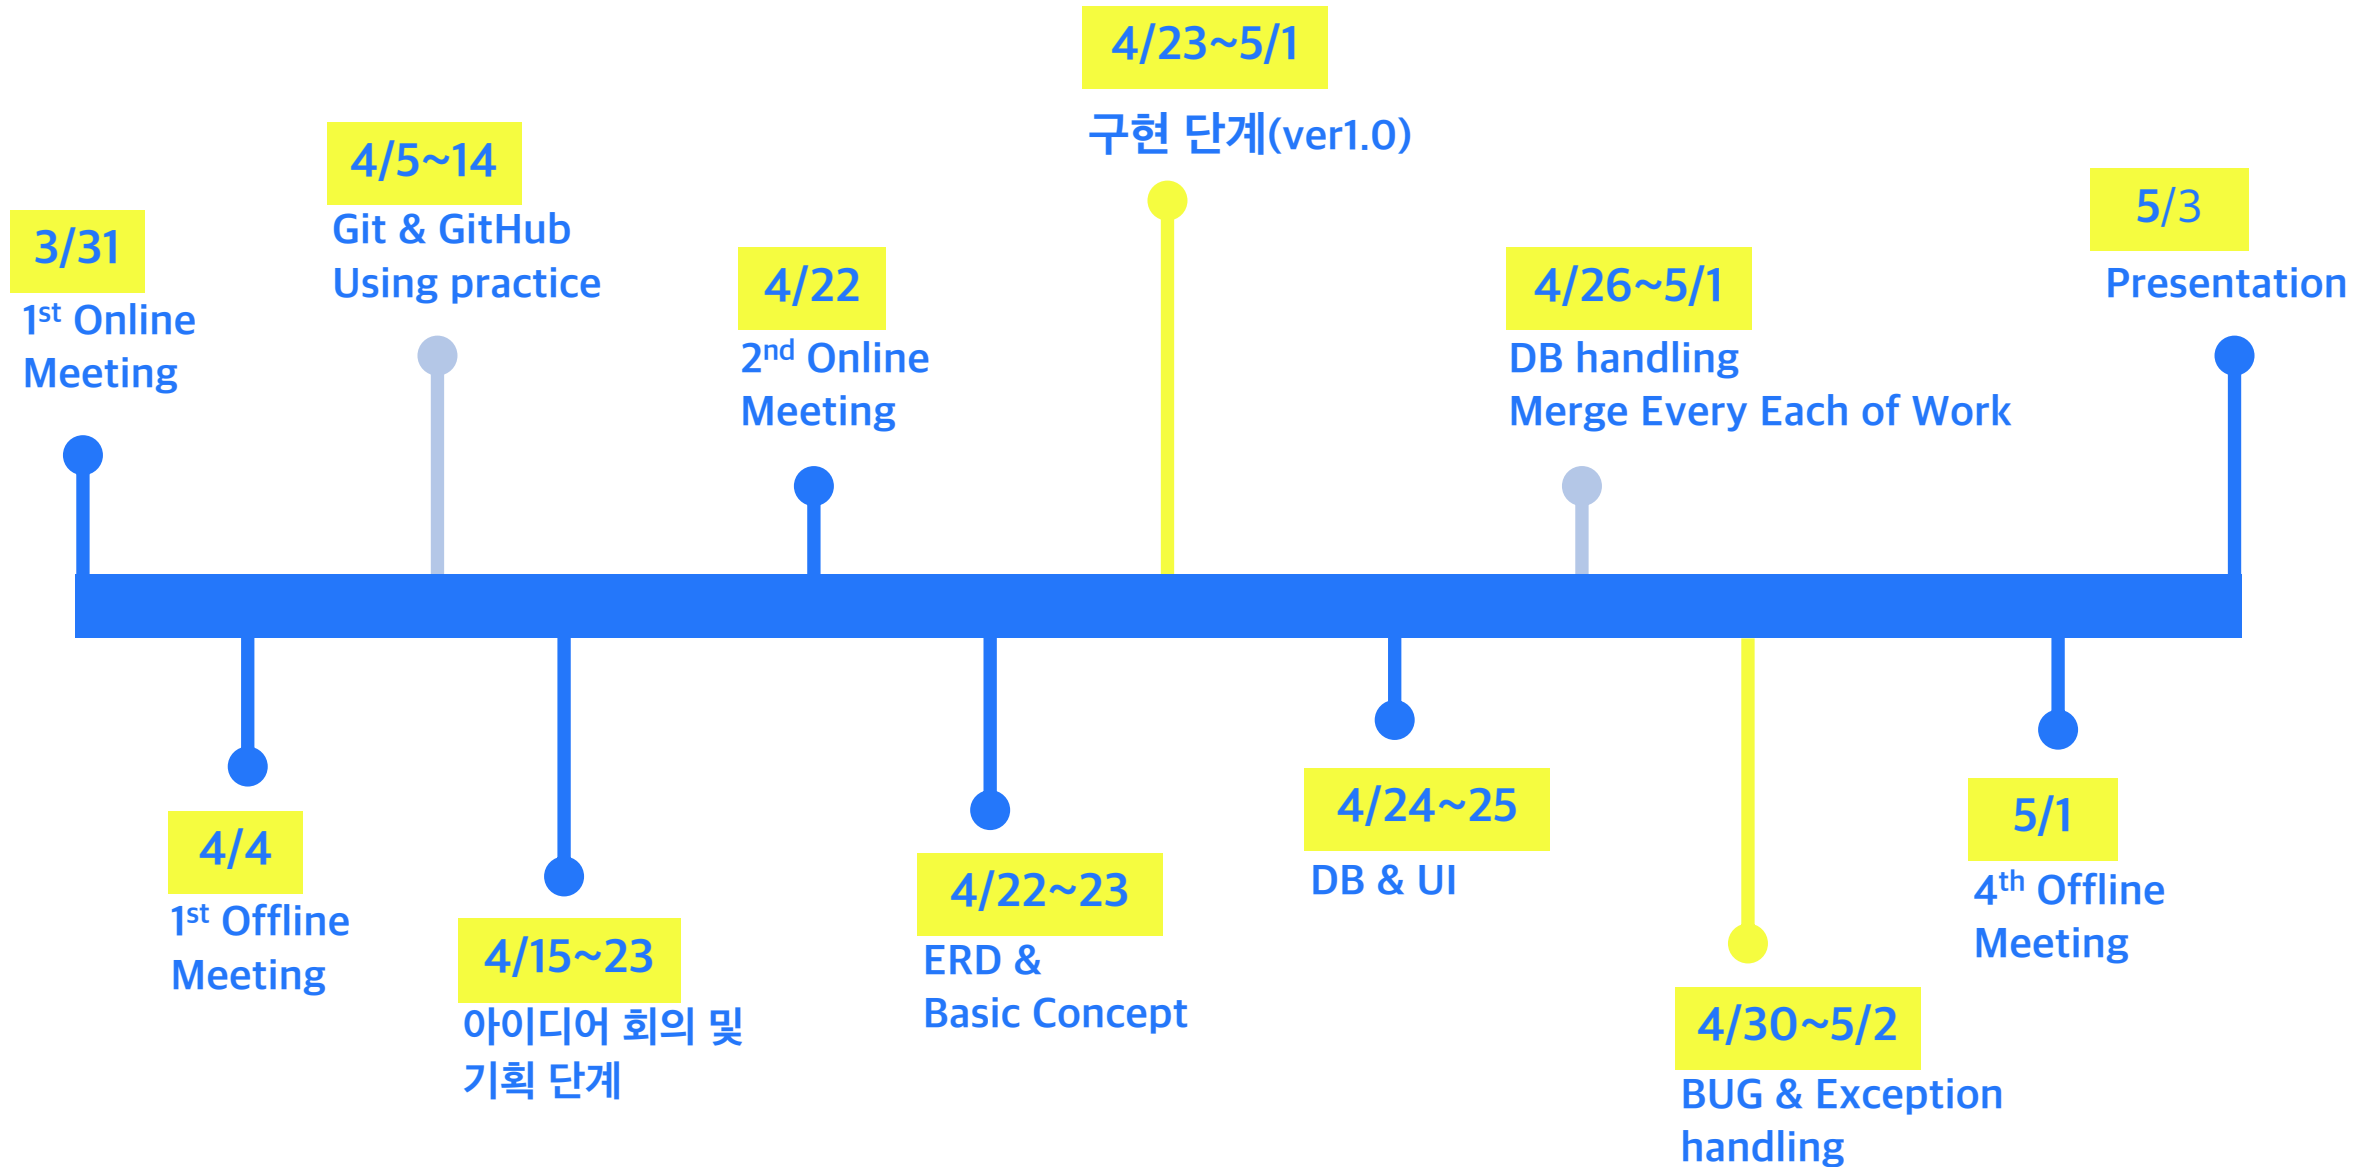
3/31
1st Online Meeting

4/5~14
Git & GitHub Using practice

4/22
2nd Online Meeting

4/23~5/1
구현 단계(ver1.0)

4/26~5/1
DB handling
Merge Every Each of Work

5/3
Presentation

4/4
1st Offline Meeting

4/15~23
아이디어 회의 및 기획 단계

4/22~23
ERD & Basic Concept

4/24~25
DB & UI

4/30~5/2
BUG & Exception handling

5/1
4th Offline Meeting